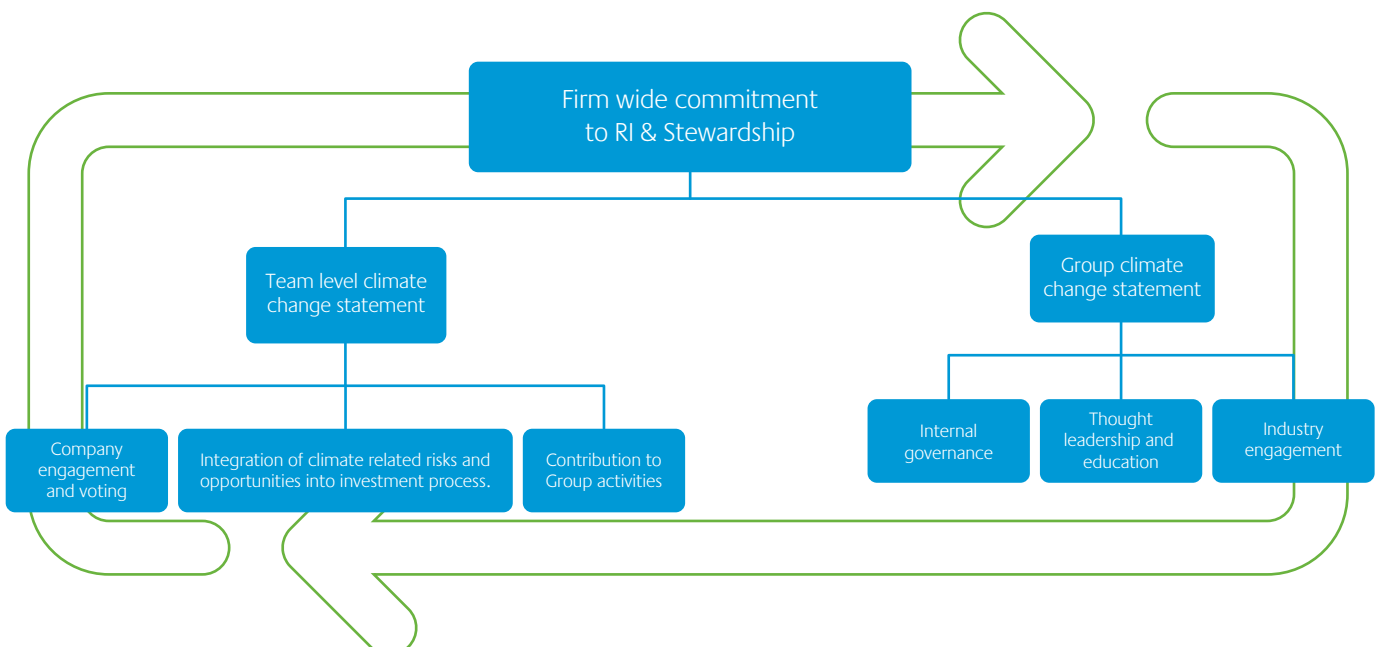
Firm wide commitment to RI & Stewardship

Team level climate change statement

Group climate change statement

Company engagement and voting

Integration of climate related risks and opportunities into investment process.

Contribution to Group activities

Internal governance

Thought leadership and education

Industry engagement